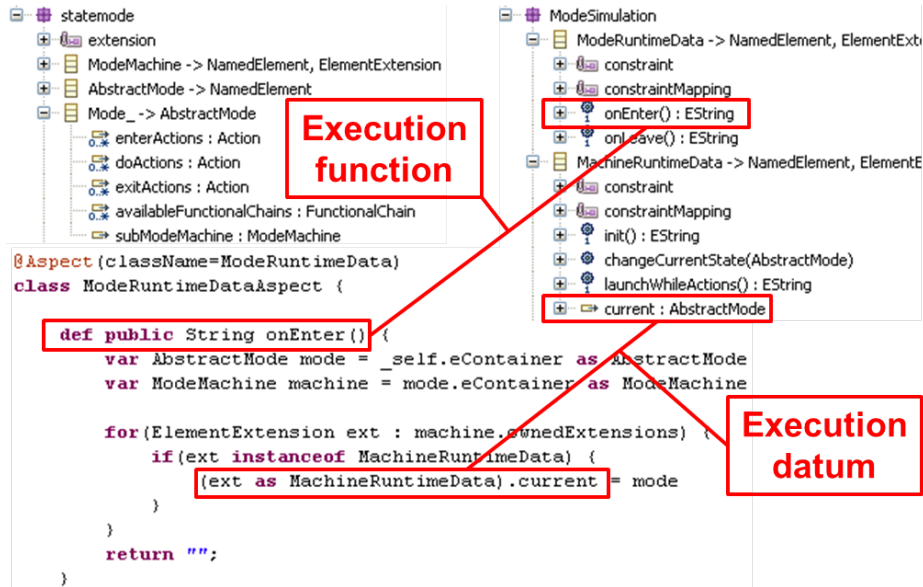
statemode
extension
ModeMachine -> NamedElement, ElementExtension
AbstractMode -> NamedElement
Mode_ -> AbstractMode
enterActions : Action
doActions : Action
exitActions : Action
availableFunctionalChains : FunctionalChain
subModeMachine : ModeMachine

ModeSimulation
ModeRuntimeData -> NamedElement, ElementExte
constraint
constraintMapping
onEnter() : EString
onLeave() : EString
MachineRuntimeData -> NamedElement, ElementE
constraint
constraintMapping
init() : EString
changeCurrentState(AbstractMode)
launchWhileActions() : EString
current : AbstractMode

Execution function

Execution datum

@Aspect(className=ModeRuntimeData)
class ModeRuntimeDataAspect {

def public String onEnter() {
var AbstractMode mode = _self.eContainer as AbstractMode
var ModeMachine machine = mode.eContainer as ModeMachine

for(ElementExtension ext : machine.ownedExtensions) {
if(ext instanceof MachineRuntimeData) {
(ext as MachineRuntimeData).current = mode
}
}
return "";
}